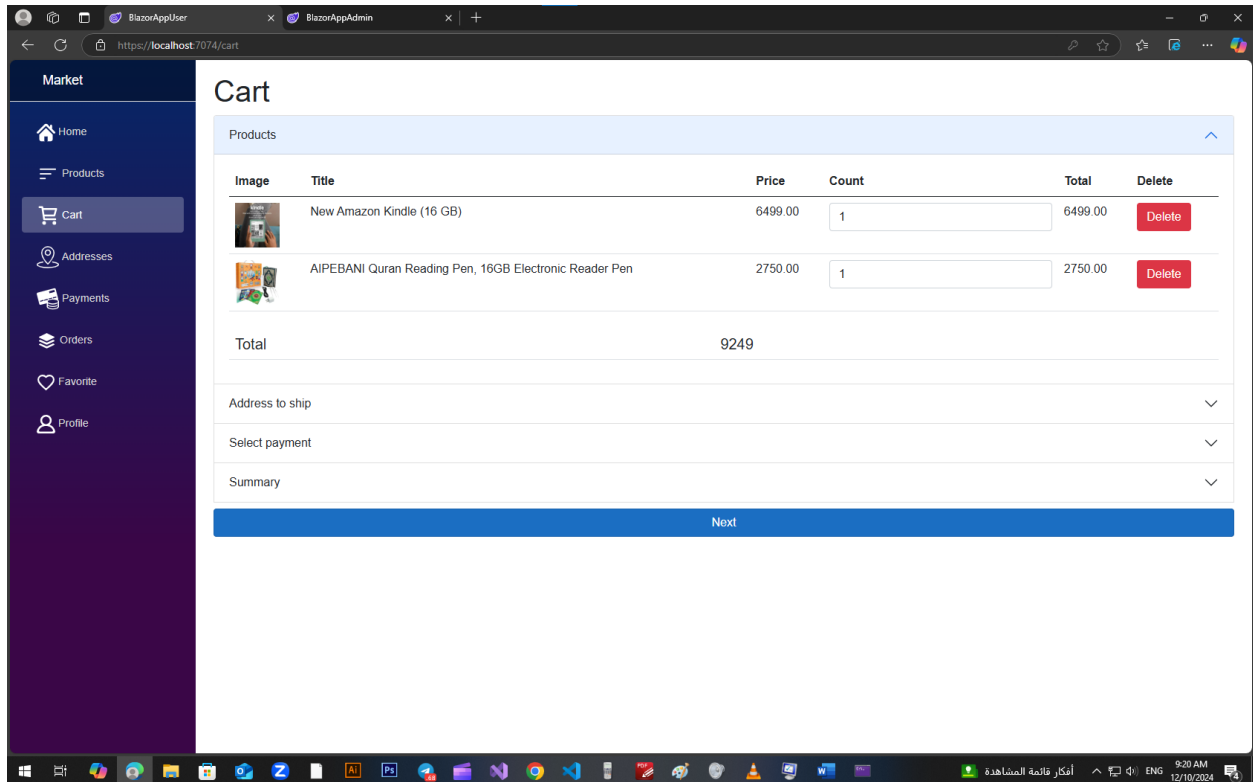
BlazorAppUser
BlazorAppAdmin
https://localhost:7074/cart

Market
Home
Products
Cart
Addresses
Payments
Orders
Favorite
Profile

Cart

Products

| Image | Title | Price | Count | Total | Delete |
|---|---|---|---|---|---|
| | New Amazon Kindle (16 GB) | 6499.00 | 1 | 6499.00 | Delete |
| | AIPEBANI Quran Reading Pen, 16GB Electronic Reader Pen | 2750.00 | 1 | 2750.00 | Delete |

Total 9249

Address to ship
Select payment
Summary
Next

أفكار قائمة المشاهدة
ENG
9:20 AM
12/10/2024